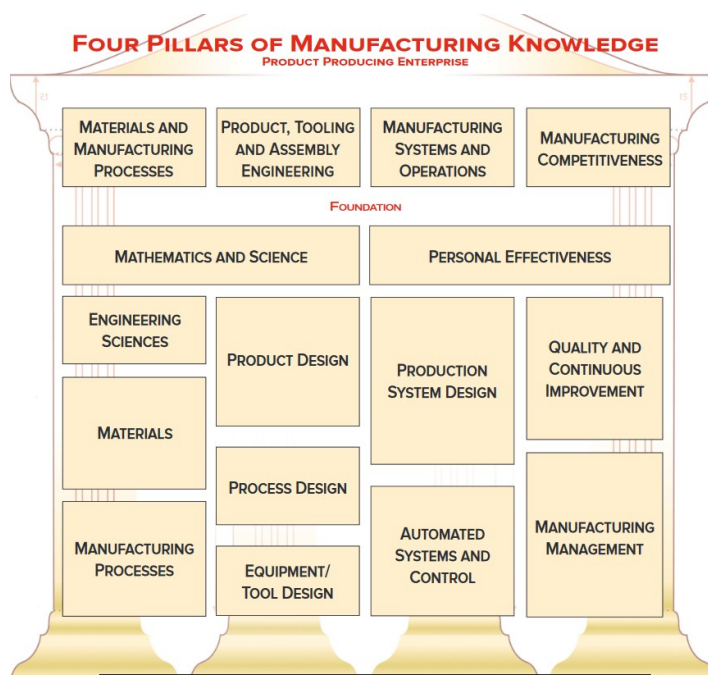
FOUR PILLARS OF MANUFACTURING KNOWLEDGE
PRODUCT PRODUCING ENTERPRISE

MATERIALS AND MANUFACTURING PROCESSES

PRODUCT, TOOLING AND ASSEMBLY ENGINEERING

MANUFACTURING SYSTEMS AND OPERATIONS

MANUFACTURING COMPETITIVENESS

FOUNDATION

MATHEMATICS AND SCIENCE

PERSONAL EFFECTIVENESS

ENGINEERING SCIENCES

MATERIALS

MANUFACTURING PROCESSES

PRODUCT DESIGN

PROCESS DESIGN

EQUIPMENT/ TOOL DESIGN

PRODUCTION SYSTEM DESIGN

AUTOMATED SYSTEMS AND CONTROL

QUALITY AND CONTINUOUS IMPROVEMENT

MANUFACTURING MANAGEMENT